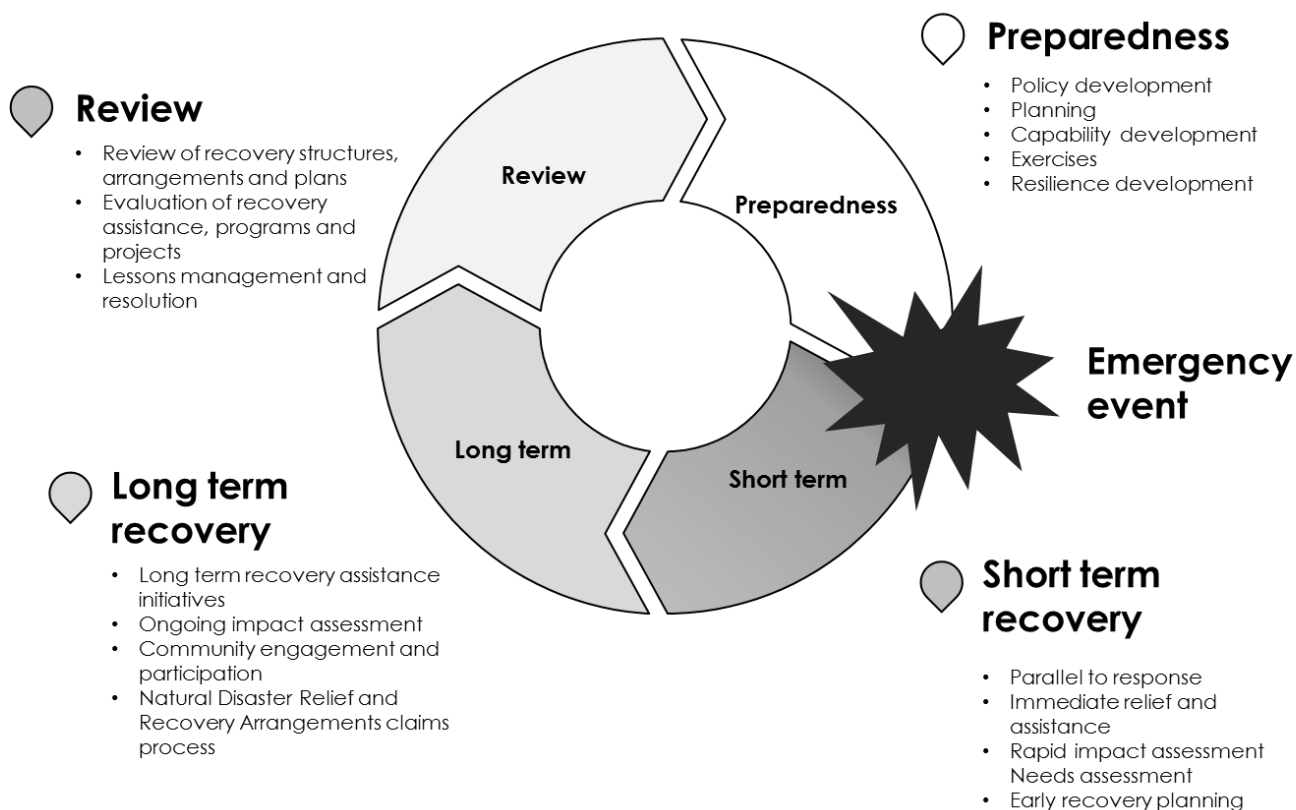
Review

- Review of recovery structures, arrangements and plans
- Evaluation of recovery assistance, programs and projects
- Lessons management and resolution

Preparedness

- Policy development
- Planning
- Capability development
- Exercises
- Resilience development

Review

Preparedness

Long term

Short term

Emergency event

Long term recovery

- Long term recovery assistance initiatives
- Ongoing impact assessment
- Community engagement and participation
- Natural Disaster Relief and Recovery Arrangements claims process

Short term recovery

- Parallel to response
- Immediate relief and assistance
- Rapid impact assessment Needs assessment
- Early recovery planning